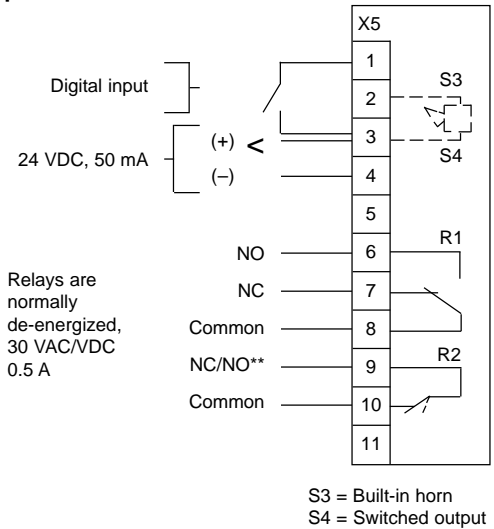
X5

1
2
3
4
5
6
7
8
9
10
11

Digital input

24 VDC, 50 mA

(+)

(–)

<

S3

S4

R1

R2

NO

NC

Common

NC/NO**

Common

Relays are normally de-energized, 30 VAC/VDC 0.5 A

S3 = Built-in horn
S4 = Switched output